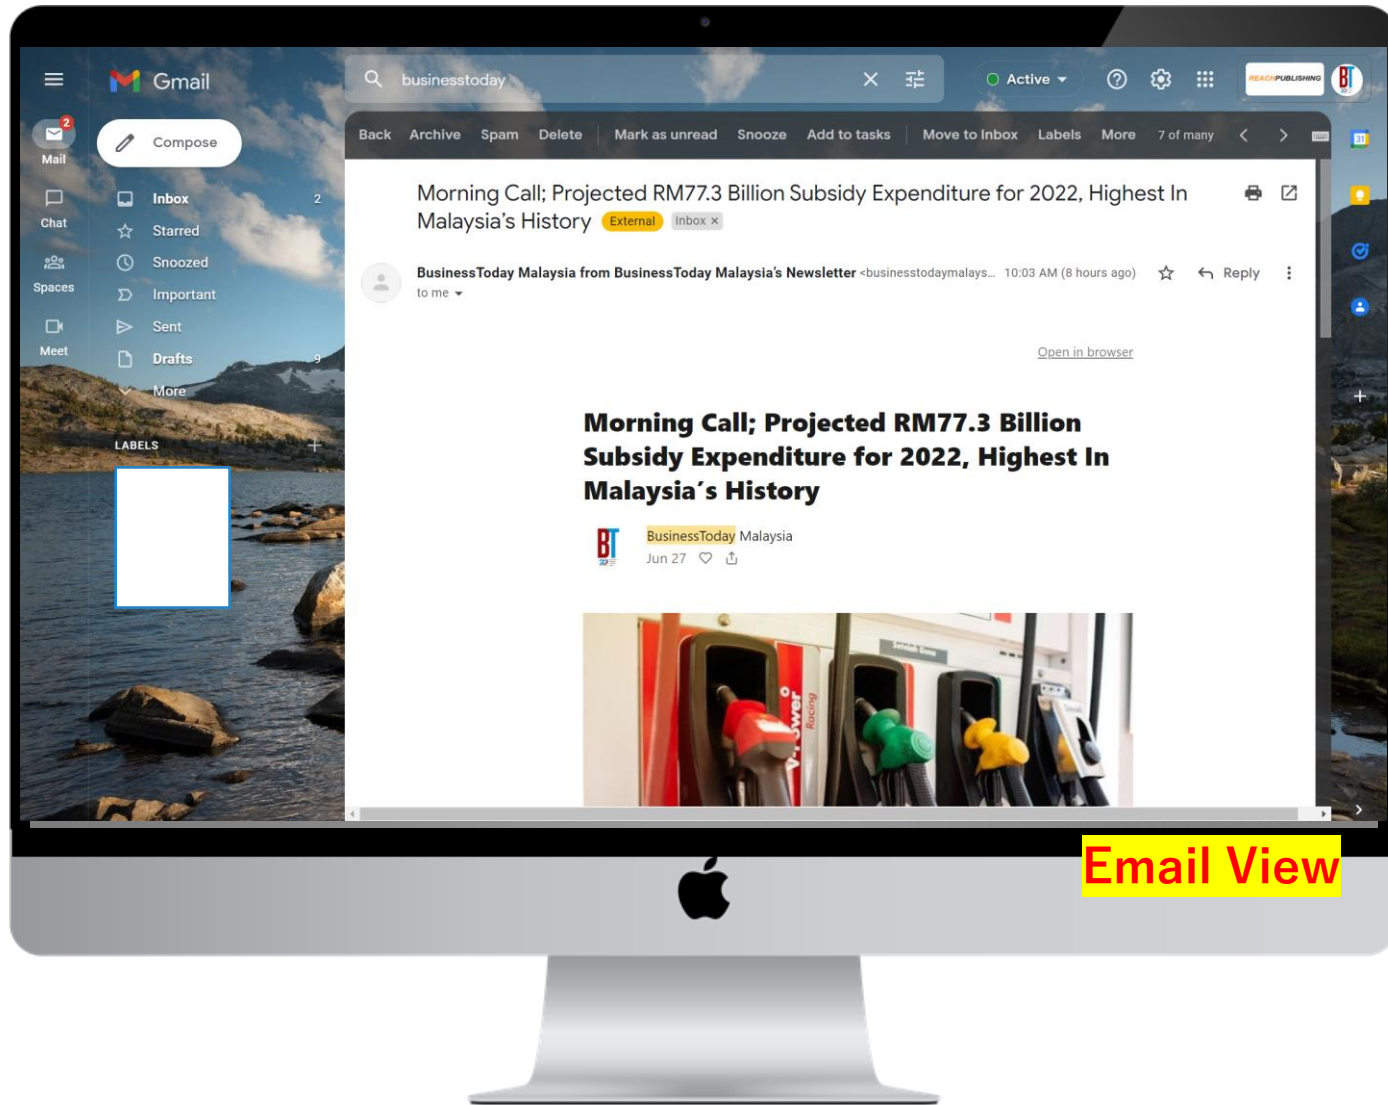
Gmail

businesstoday

Active

REACHPUBLISHING

2
Mail

Chat

Spaces

Meet

Compose

Inbox 2
Starred
Snoozed
Important
Sent
Drafts 9
More

LABELS +

Back Archive Spam Delete Mark as unread Snooze Add to tasks Move to Inbox Labels More 7 of many

Morning Call; Projected RM77.3 Billion Subsidy Expenditure for 2022, Highest In Malaysia's History External Inbox ×

BusinessToday Malaysia from BusinessToday Malaysia's Newsletter <businesstodaymalays... 10:03 AM (8 hours ago) Reply
to me

Open in browser

Morning Call; Projected RM77.3 Billion Subsidy Expenditure for 2022, Highest In Malaysia's History

BT
BusinessToday Malaysia
Jun 27

V-Power Racing

Email View